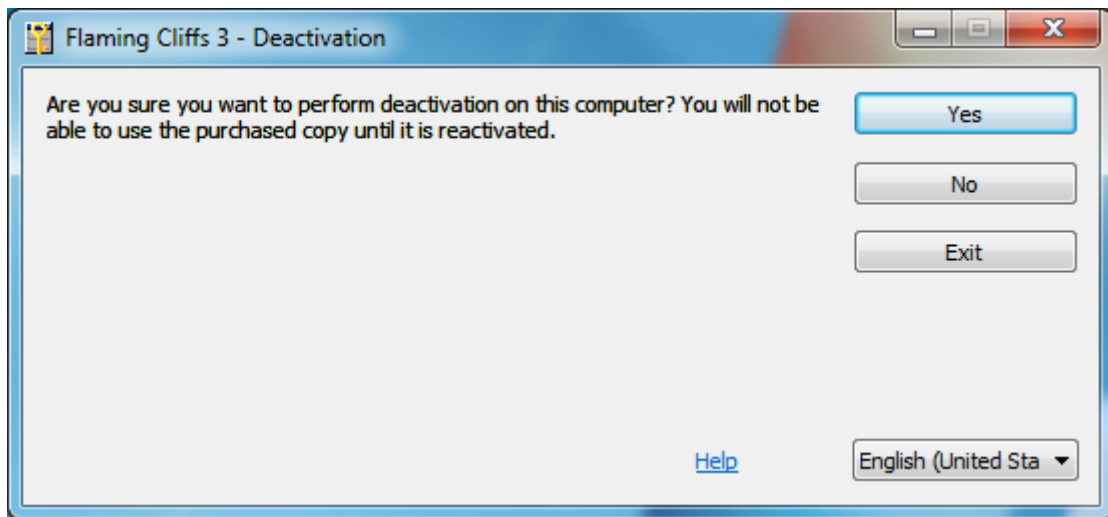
Flaming Cliffs 3 - Deactivation

Are you sure you want to perform deactivation on this computer? You will not be able to use the purchased copy until it is reactivated.

Yes

No

Exit

Help

English (United Sta